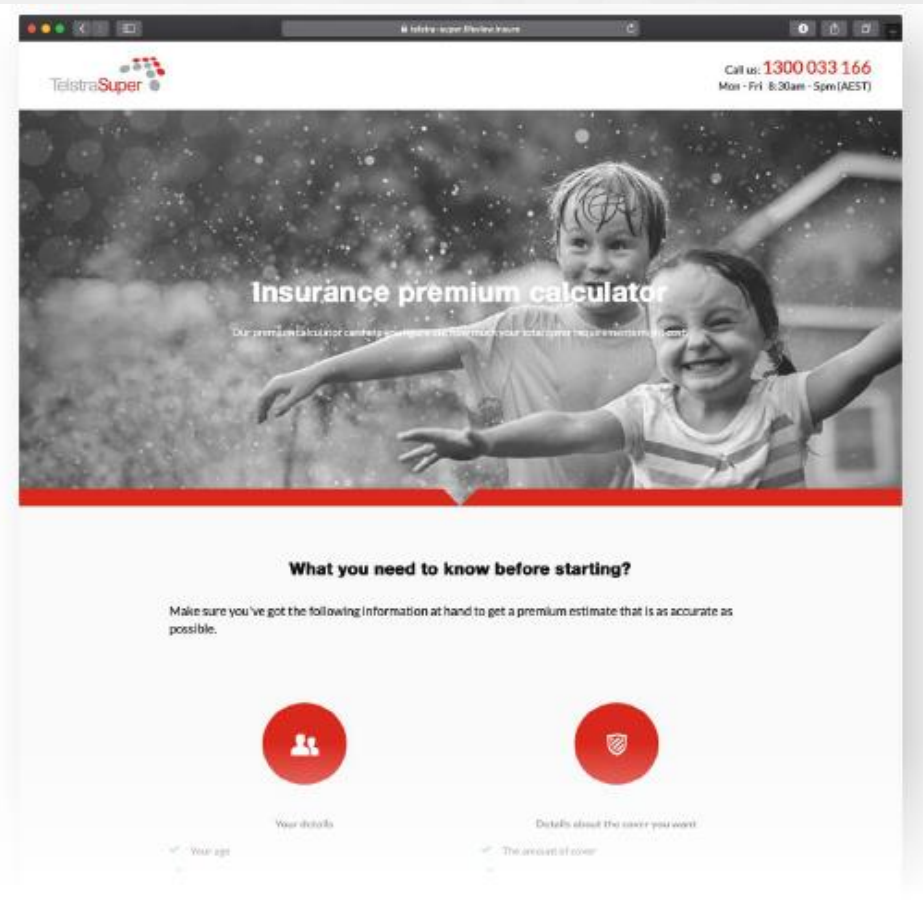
telstra-super.8twelve.insure

TelstraSuper

Call us: 1300 033 166
Mon - Fri 8:30am - 5pm (AEST)

Insurance premium calculator

Our premium calculator can help you figure out how much your total cover requirements might cost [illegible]

What you need to know before starting?

Make sure you've got the following information at hand to get a premium estimate that is as accurate as possible.

Your details

Your age

Details about the cover you want

The amount of cover